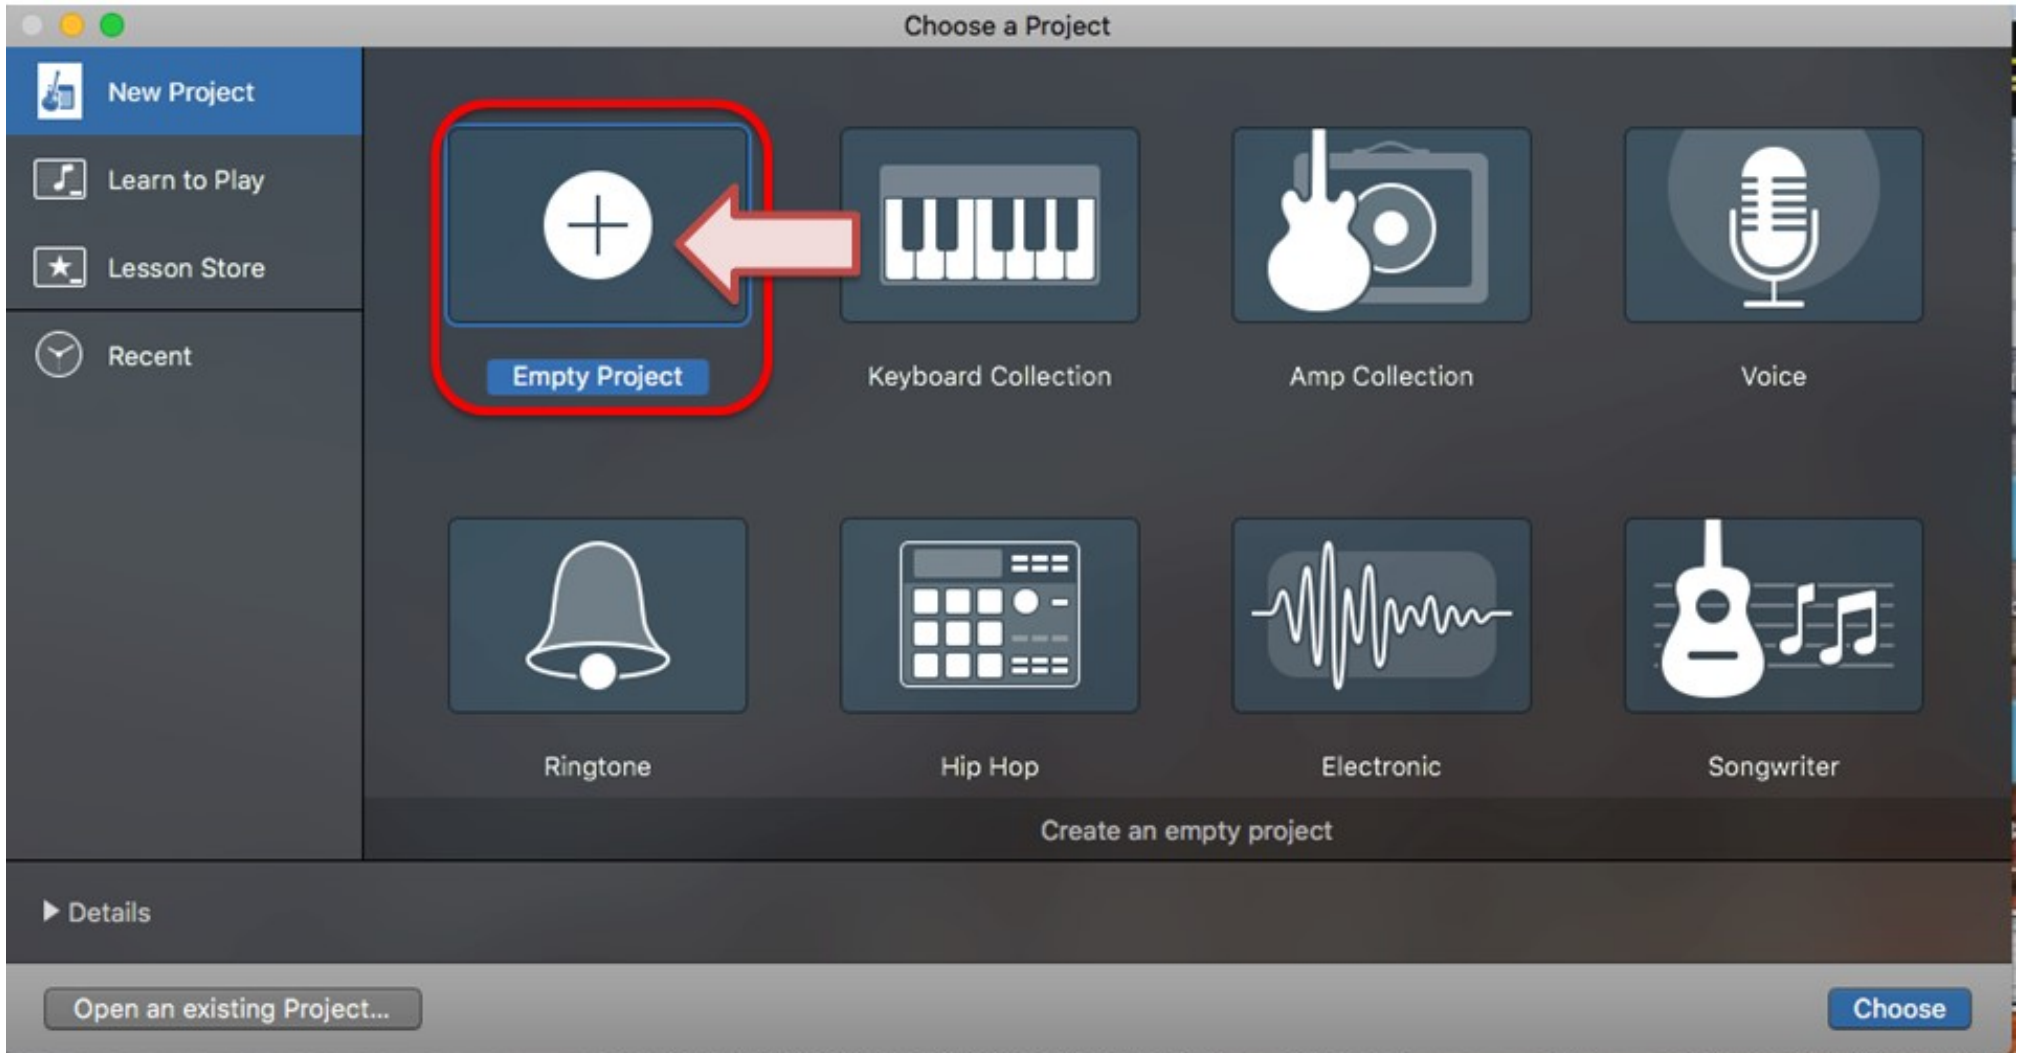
Choose a Project

New Project

Learn to Play

Lesson Store

Recent

Empty Project

Keyboard Collection

Amp Collection

Voice

Ringtone

Hip Hop

Electronic

Songwriter

Create an empty project

Details

Open an existing Project...

Choose